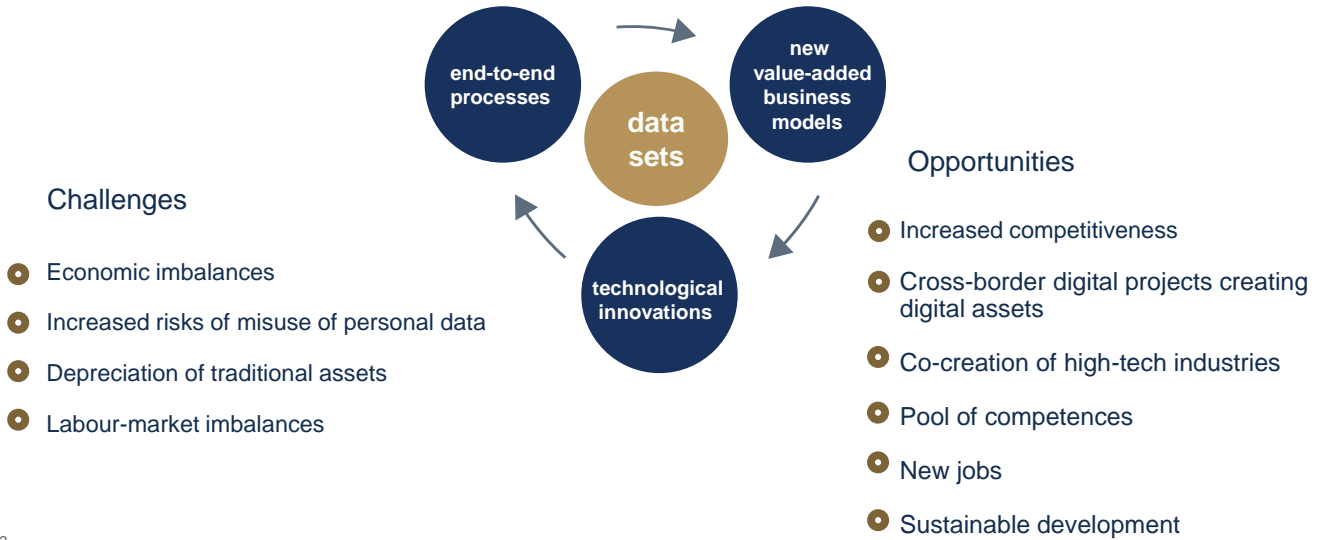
end-to-end processes

data sets

new value-added business models

technological innovations

Challenges

Economic imbalances

Increased risks of misuse of personal data

Depreciation of traditional assets

Labour-market imbalances

Opportunities

Increased competitiveness

Cross-border digital projects creating digital assets

Co-creation of high-tech industries

Pool of competences

New jobs

Sustainable development